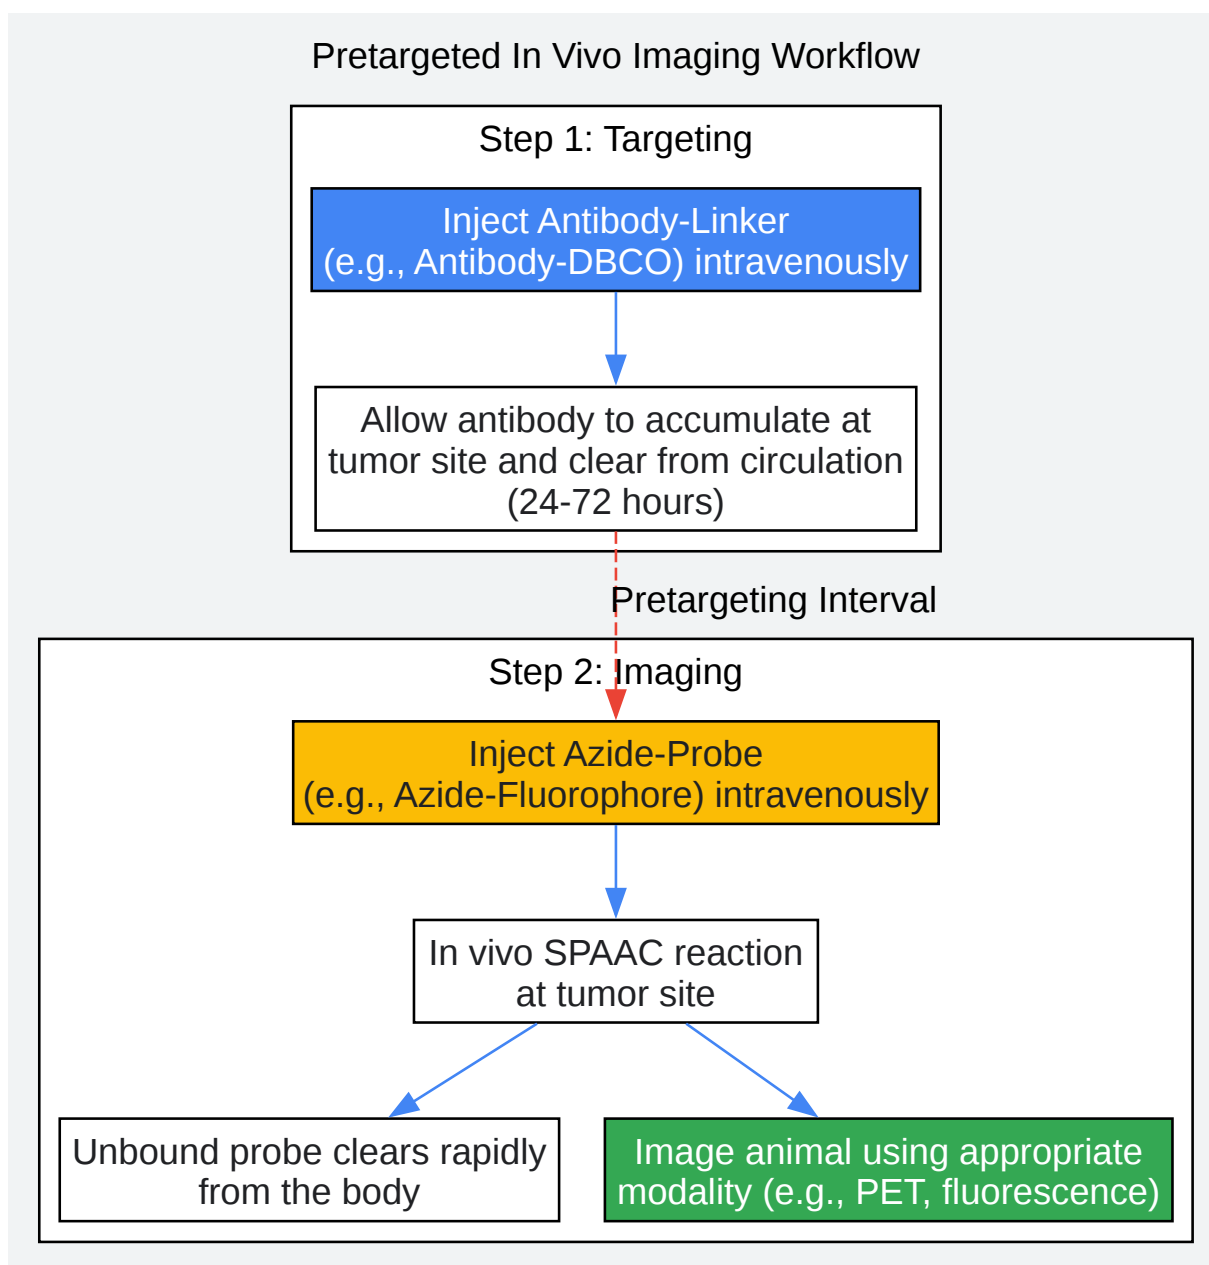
Pretargeted In Vivo Imaging Workflow

Step 1: Targeting

Inject Antibody-Linker (e.g., Antibody-DBCO) intravenously

Allow antibody to accumulate at tumor site and clear from circulation (24-72 hours)

Pretargeting Interval

Step 2: Imaging

Inject Azide-Probe (e.g., Azide-Fluorophore) intravenously

In vivo SPAAC reaction at tumor site

Unbound probe clears rapidly from the body

Image animal using appropriate modality (e.g., PET, fluorescence)